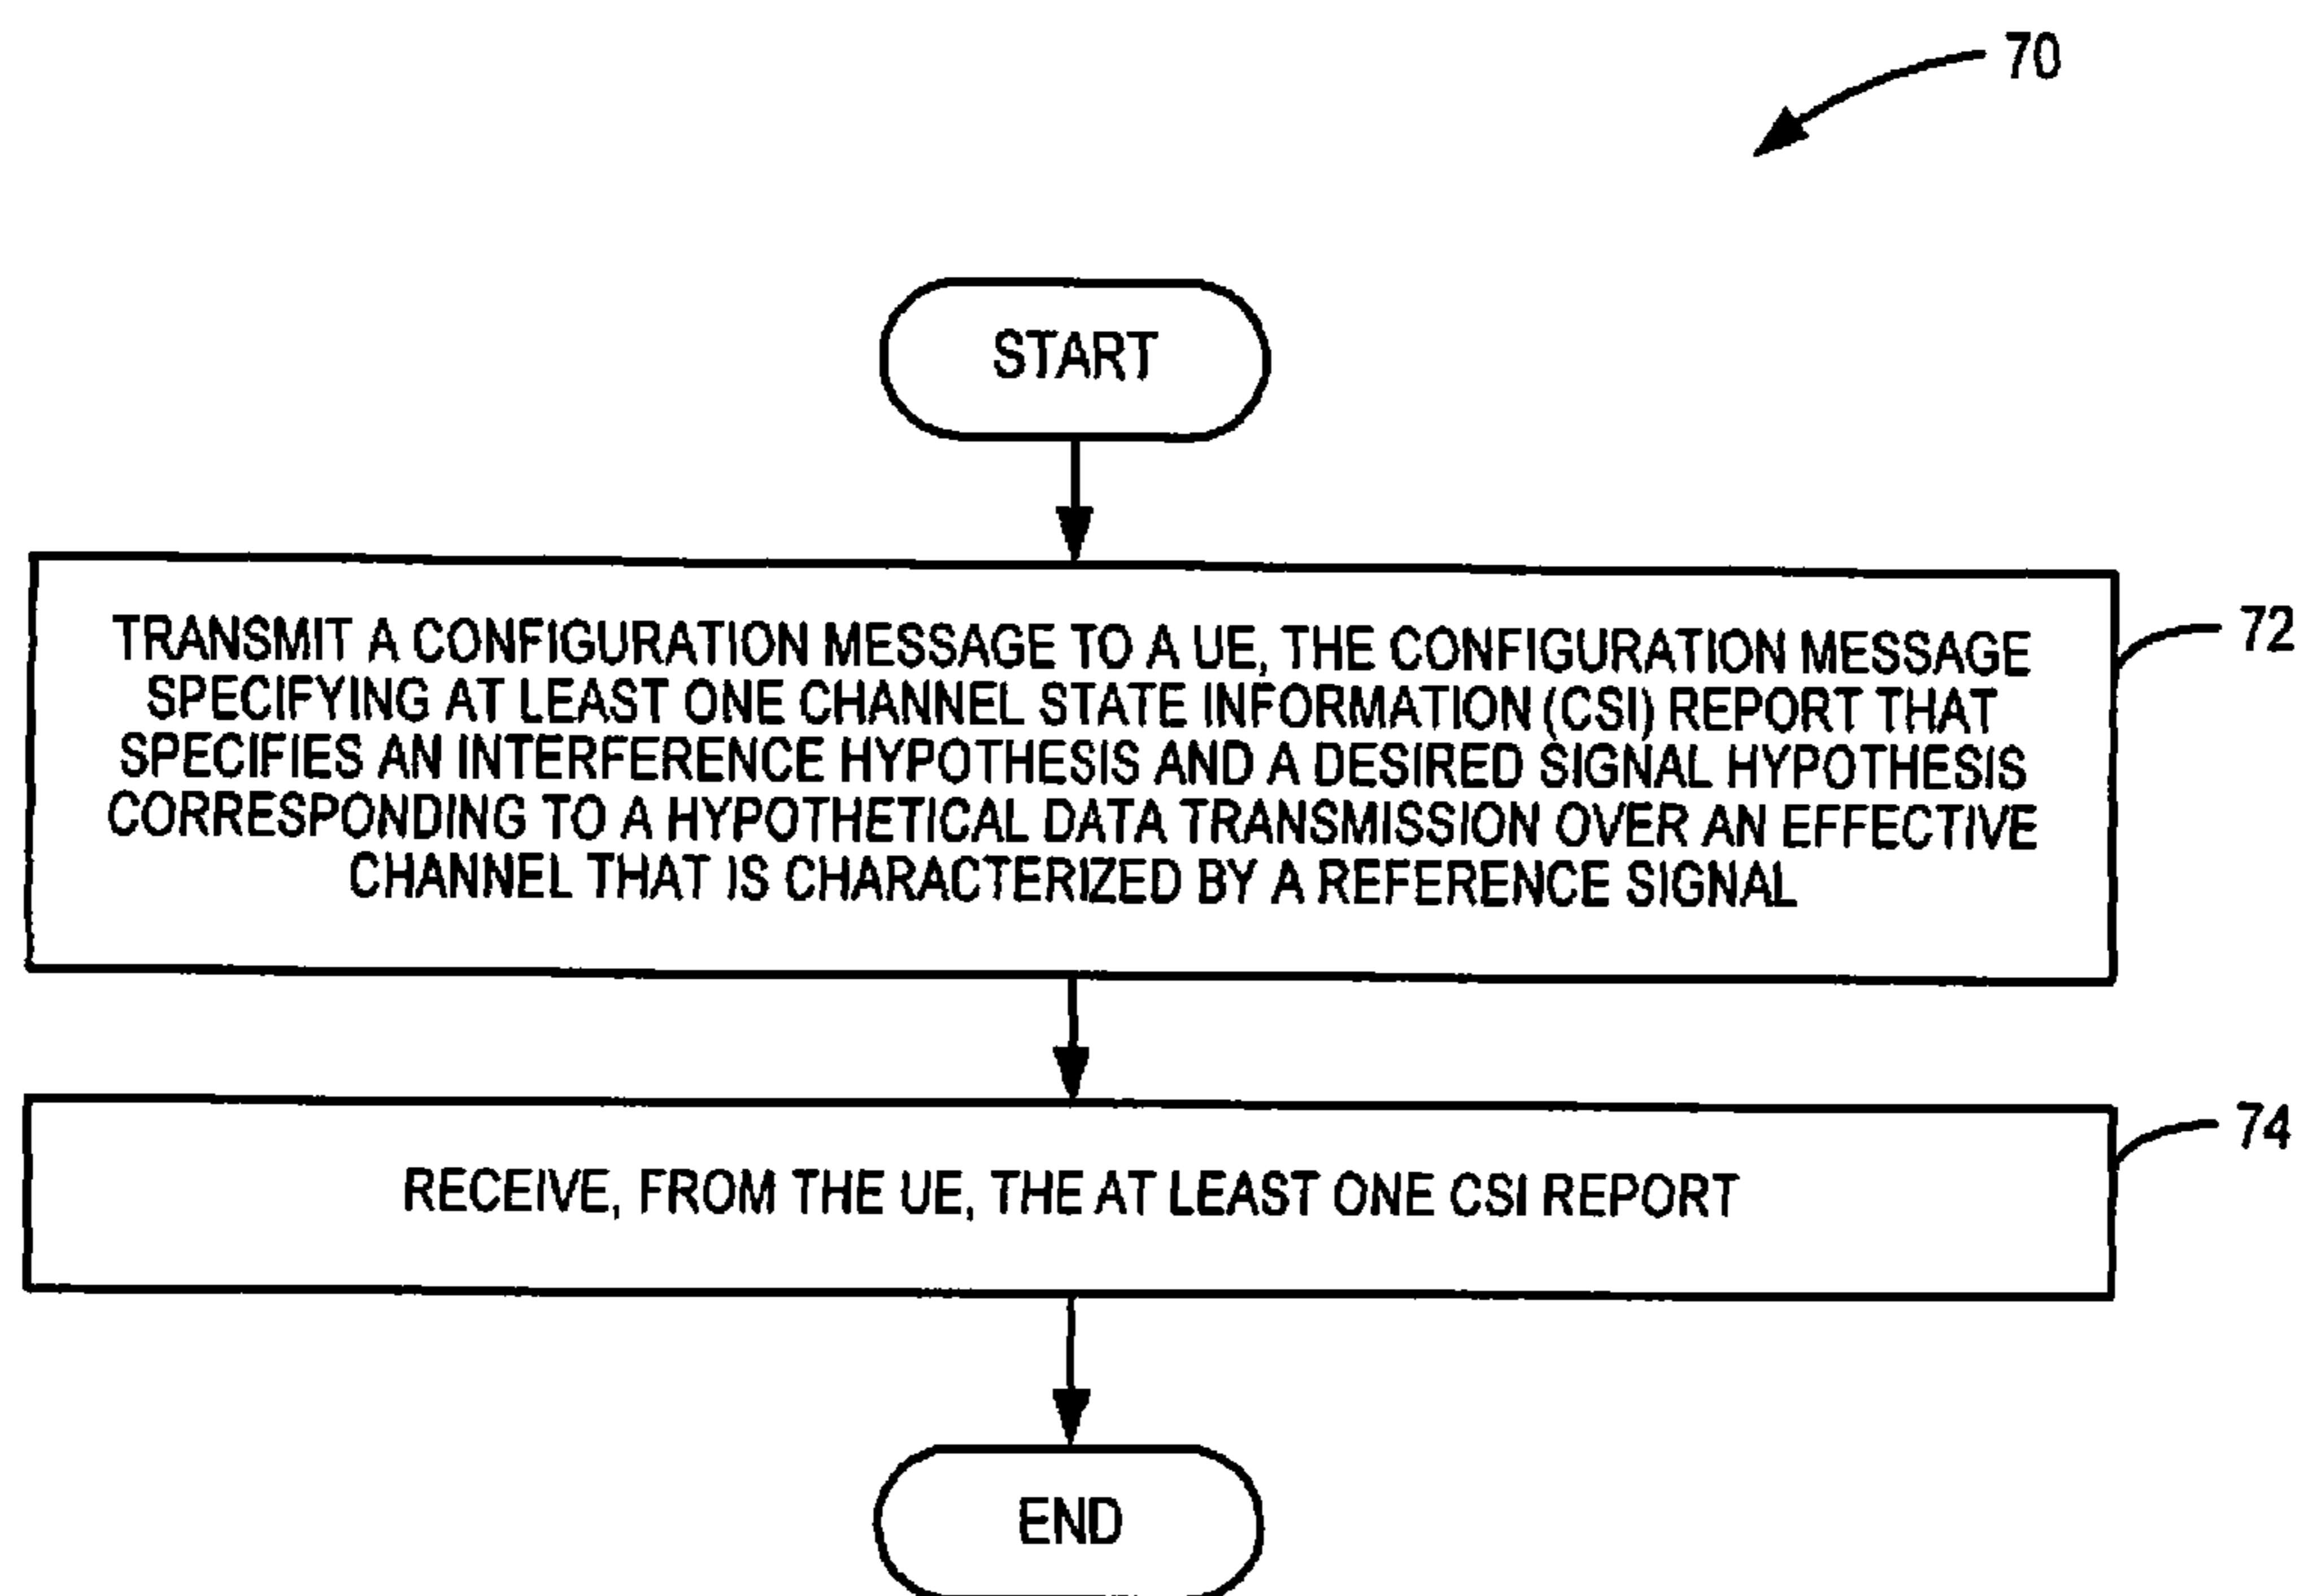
70

START

TRANSMIT A CONFIGURATION MESSAGE TO A UE, THE CONFIGURATION MESSAGE SPECIFYING AT LEAST ONE CHANNEL STATE INFORMATION (CSI) REPORT THAT SPECIFIES AN INTERFERENCE HYPOTHESIS AND A DESIRED SIGNAL HYPOTHESIS CORRESPONDING TO A HYPOTHETICAL DATA TRANSMISSION OVER AN EFFECTIVE CHANNEL THAT IS CHARACTERIZED BY A REFERENCE SIGNAL

72

RECEIVE, FROM THE UE, THE AT LEAST ONE CSI REPORT

74

END